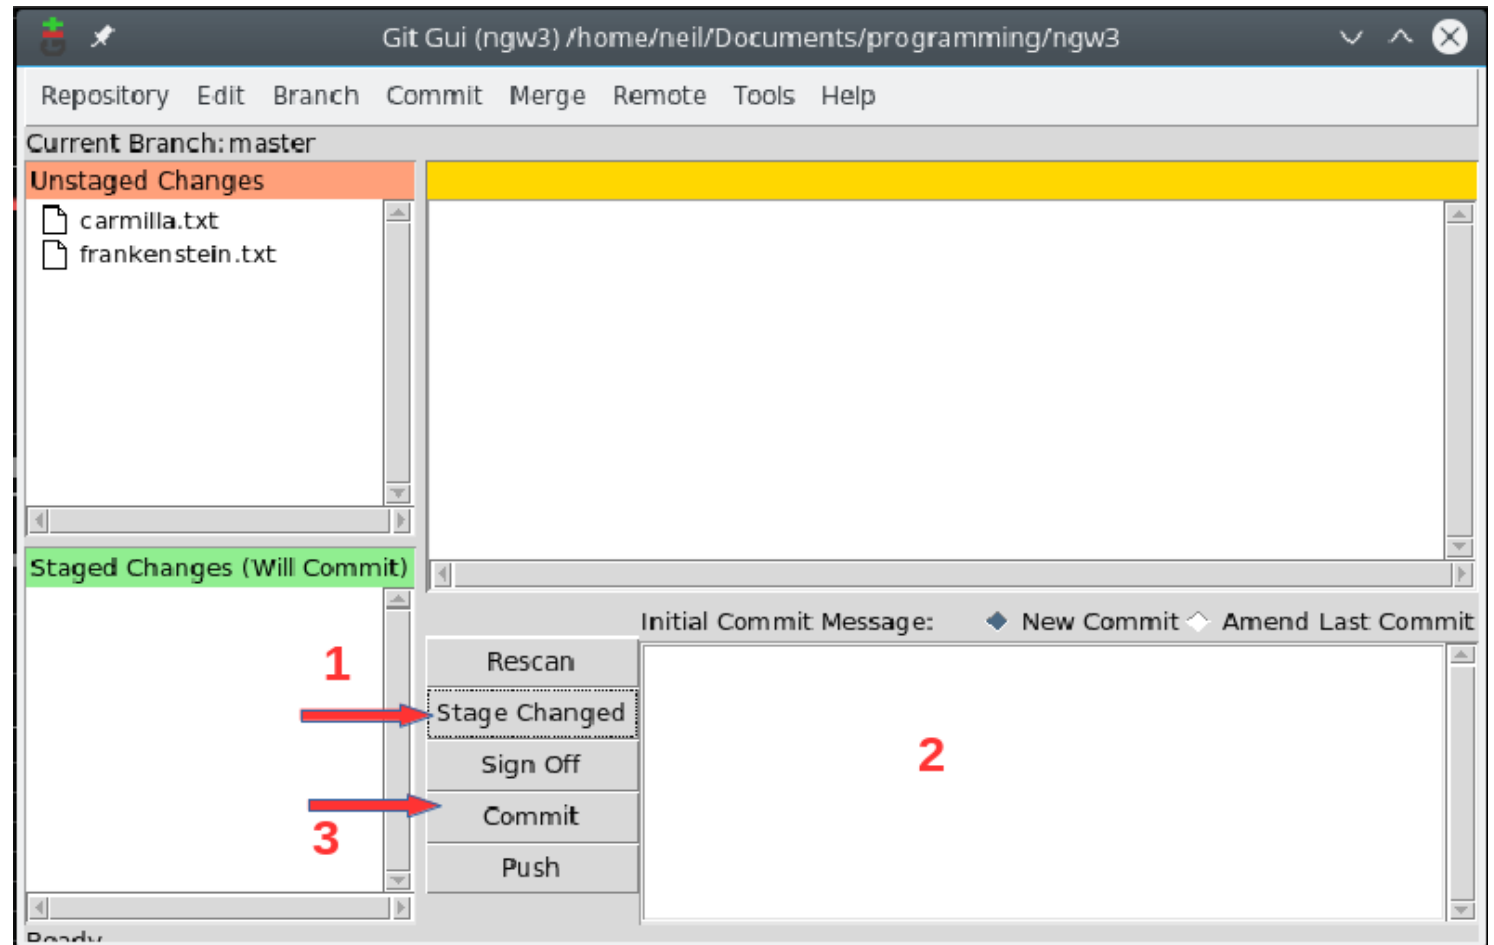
Git Gui (ngw3) /home/neil/Documents/programming/ngw3

Repository Edit Branch Commit Merge Remote Tools Help

Current Branch: master

Unstaged Changes

carmilla.txt
frankenstein.txt

Staged Changes (Will Commit)

Initial Commit Message: New Commit Amend Last Commit

1

Rescan
Stage Changed
Sign Off
Commit
Push

2

3

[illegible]